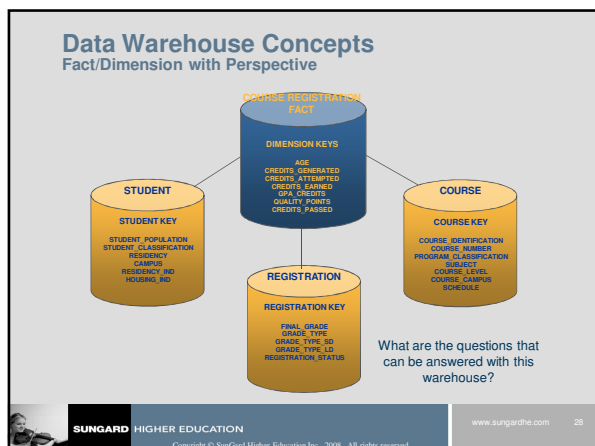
Data Warehouse Concepts
Fact/Dimension with Perspective

COURSE REGISTRATION FACT

DIMENSION KEYS

AGE
CREDITS_GENERATED
CREDITS_ATTEMPTED
CREDITS_EARNED
GPA_CREDITS
QUALITY_POINTS
CREDITS_PASSED

STUDENT

STUDENT KEY

STUDENT_POPULATION
STUDENT_CLASSIFICATION
RESIDENCY
CAMPUS
RESIDENCY_IND
HOUSING_IND

COURSE

COURSE KEY

COURSE_IDENTIFICATION
COURSE_NUMBER
PROGRAM_CLASSIFICATION
SUBJECT
COURSE_LEVEL
COURSE_CAMPUS
SCHEDULE

REGISTRATION

REGISTRATION KEY

FINAL_GRADE
GRADE_TYPE
GRADE_TYPE_SD
GRADE_TYPE_LD
REGISTRATION_STATUS

What are the questions that can be answered with this warehouse?

SUNGARD HIGHER EDUCATION

www.sungardhe.com 28

Copyright © SunGard Higher Education Inc. 2008. All rights reserved.